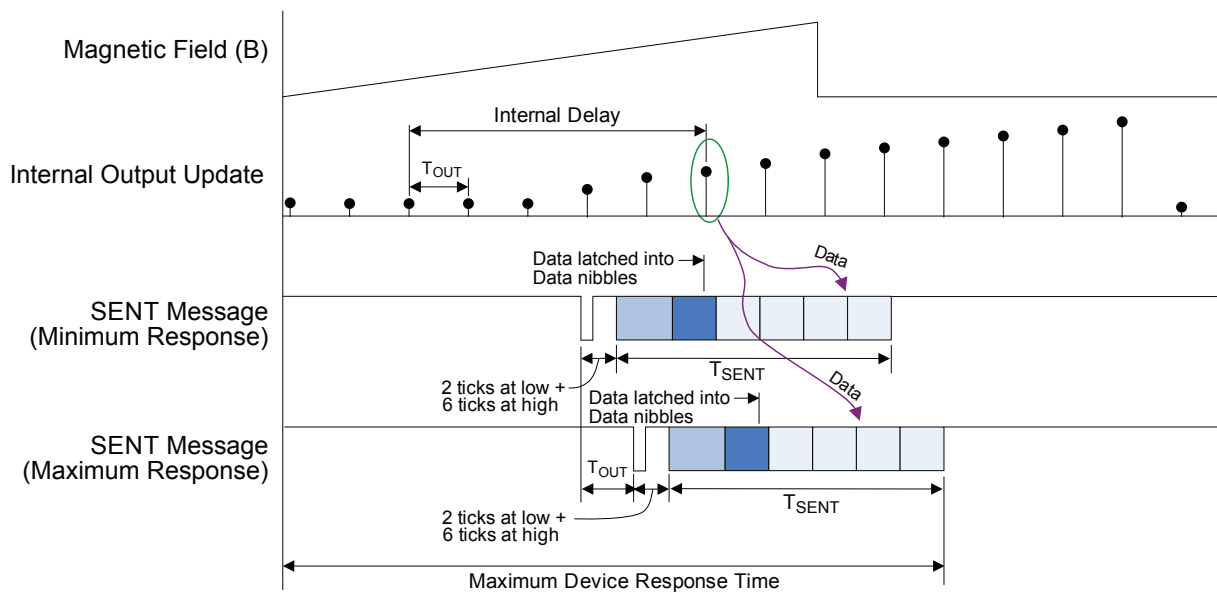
Magnetic Field (B)

Internal Delay

Internal Output Update

$T_{OUT}$

Data latched into Data nibbles

Data

SENT Message (Minimum Response)

$T_{SENT}$

2 ticks at low + 6 ticks at high

Data latched into Data nibbles

Data

SENT Message (Maximum Response)

$T_{OUT}$

$T_{SENT}$

2 ticks at low + 6 ticks at high

Maximum Device Response Time